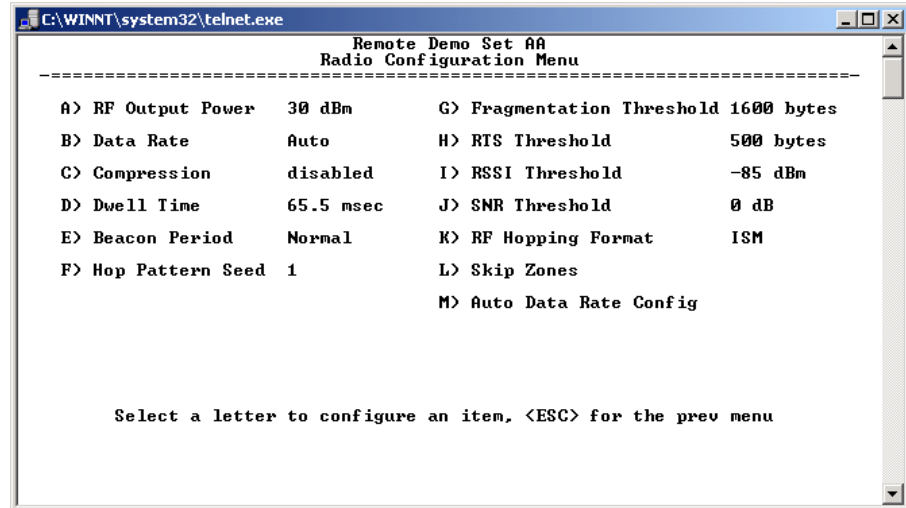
C:\WINNT\system32\telnet.exe

Remote Demo Set AA
Radio Configuration Menu
-=====================================================================-

A) RF Output Power 30 dBm
B) Data Rate Auto
C) Compression disabled
D) Dwell Time 65.5 msec
E) Beacon Period Normal
F) Hop Pattern Seed 1

G) Fragmentation Threshold 1600 bytes
H) RTS Threshold 500 bytes
I) RSSI Threshold -85 dBm
J) SNR Threshold 0 dB
K) RF Hopping Format ISM
L) Skip Zones
M) Auto Data Rate Config

Select a letter to configure an item, <ESC> for the prev menu